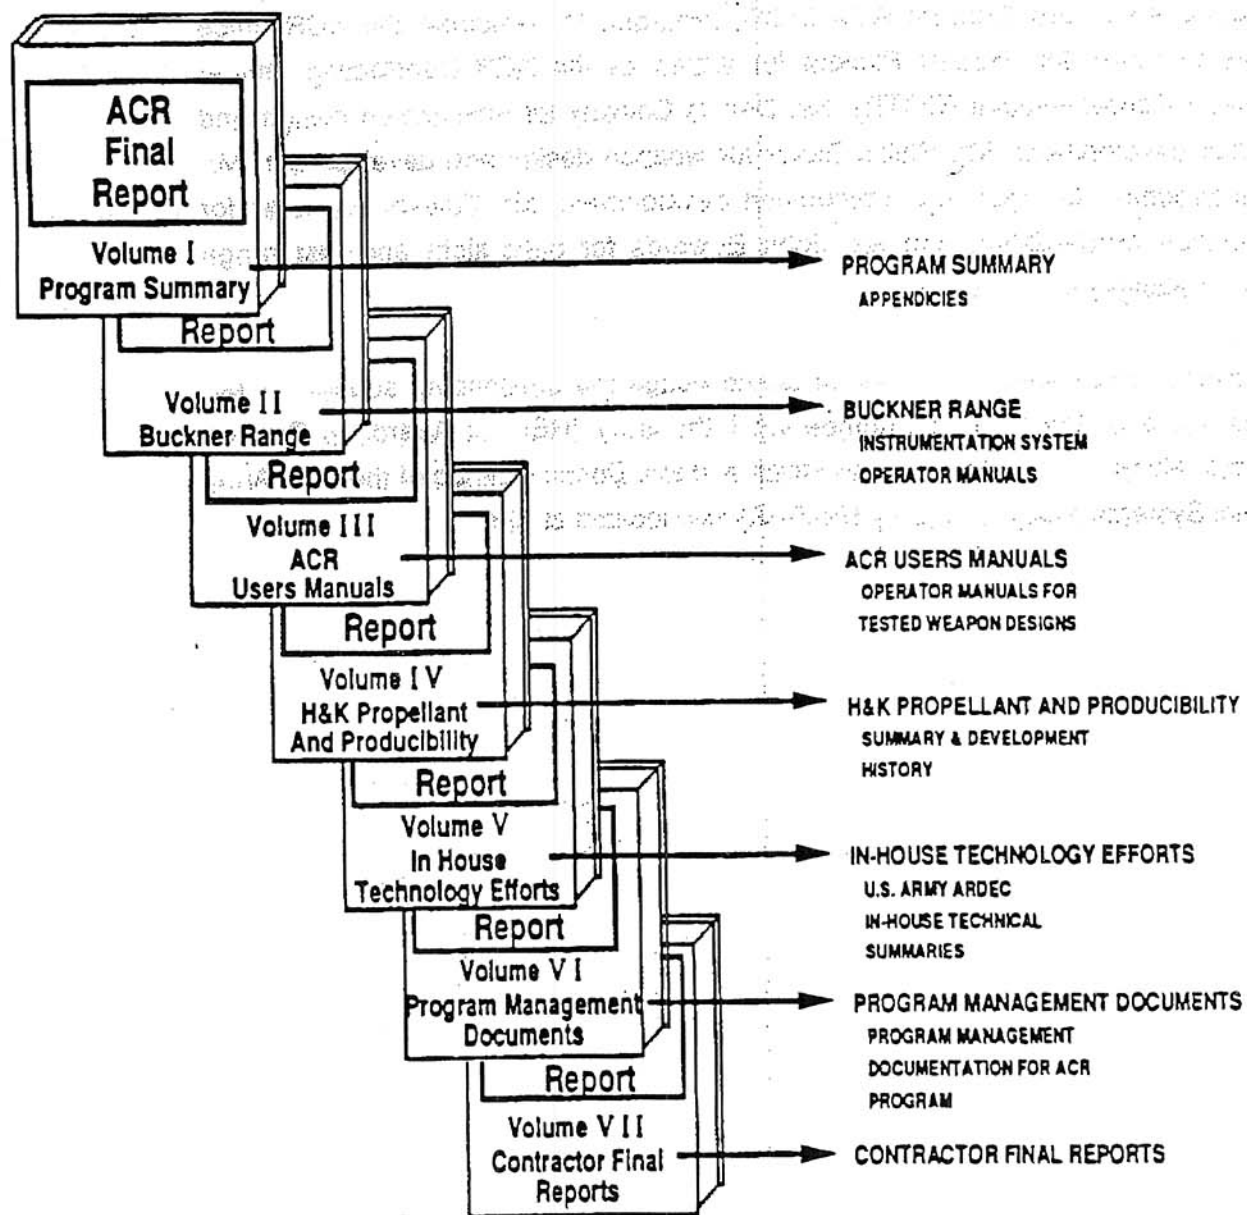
ACR Final Report

Volume I
Program Summary

Report

Volume II
Buckner Range

Report

Volume III
ACR
Users Manuals

Report

Volume IV
H&K Propellant
And Producibility

Report

Volume V
In House
Technology Efforts

Report

Volume VI
Program Management
Documents

Report

Volume VII
Contractor Final
Reports

PROGRAM SUMMARY
APPENDICIES

BUCKNER RANGE
INSTRUMENTATION SYSTEM
OPERATOR MANUALS

ACR USERS MANUALS
OPERATOR MANUALS FOR
TESTED WEAPON DESIGNS

H&K PROPELLANT AND PRODUCIBILITY
SUMMARY & DEVELOPMENT
HISTORY

IN-HOUSE TECHNOLOGY EFFORTS
U.S. ARMY ARDEC
IN-HOUSE TECHNICAL
SUMMARIES

PROGRAM MANAGEMENT DOCUMENTS
PROGRAM MANAGEMENT
DOCUMENTATION FOR ACR
PROGRAM

CONTRACTOR FINAL REPORTS